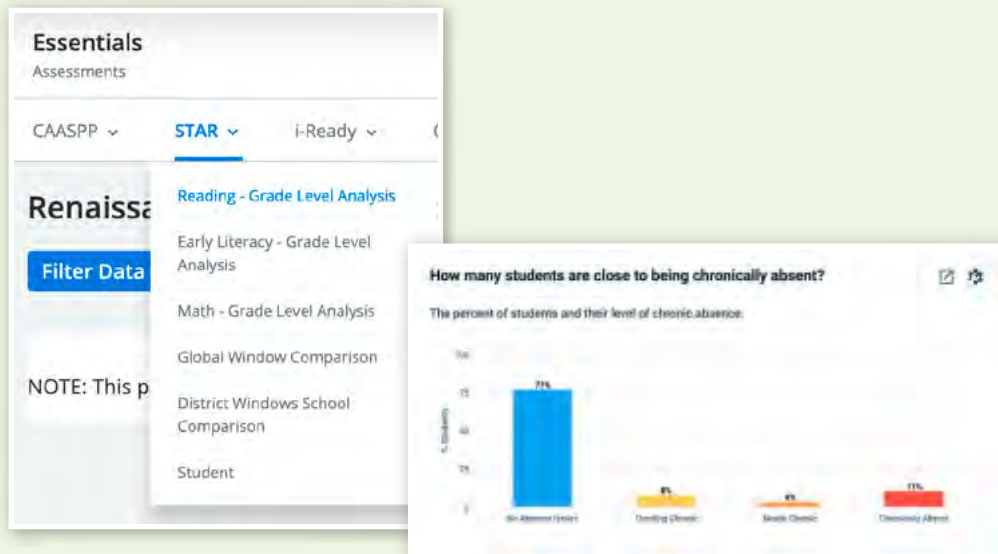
Essentials
Assessments

CAASPP
STAR
i-Ready

Renaissa

Filter Data

NOTE: This p

Reading - Grade Level Analysis
Early Literacy - Grade Level Analysis
Math - Grade Level Analysis
Global Window Comparison
District Windows School Comparison
Student

How many students are close to being chronically absent?

The percent of students and their level of chronic absence

100
75
50
25
0

% Students

77%
8%
4%
11%

No Absence Issues
Trending Chronic
Nearly Chronic
Chronically Absent